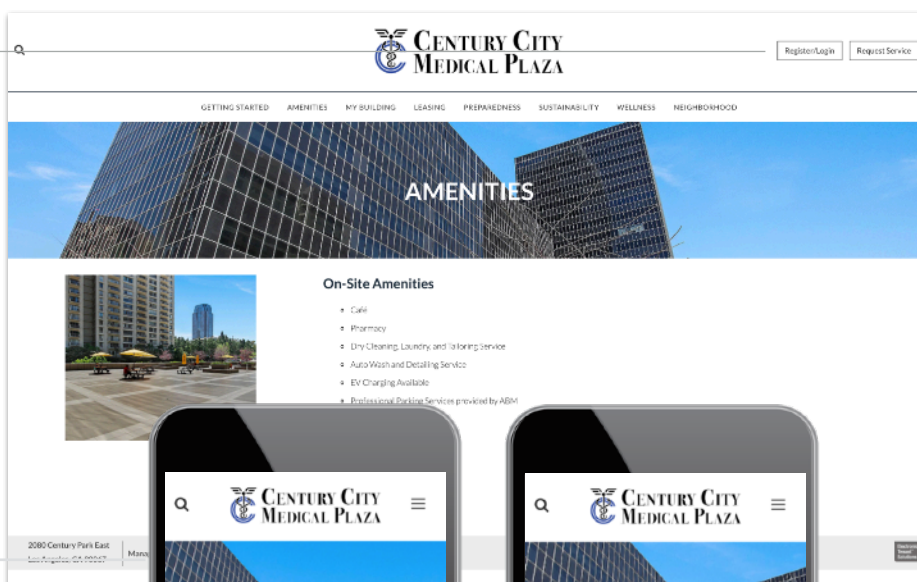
Century City Medical Plaza

Register/Login

Request Service

GETTING STARTED AMENITIES MY BUILDING LEASING PREPAREDNESS SUSTAINABILITY WELLNESS NEIGHBORHOOD

AMENITIES

On-Site Amenities

- Café
- Pharmacy
- Dry Cleaning, Laundry, and Tailoring Service
- Auto Wash and Detailing Service
- EV Charging Available
- Professional Parking Services provided by ABM

Century City Medical Plaza

Century City Medical Plaza

2080 Century Park East

Los Angeles, CA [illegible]

Mana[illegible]